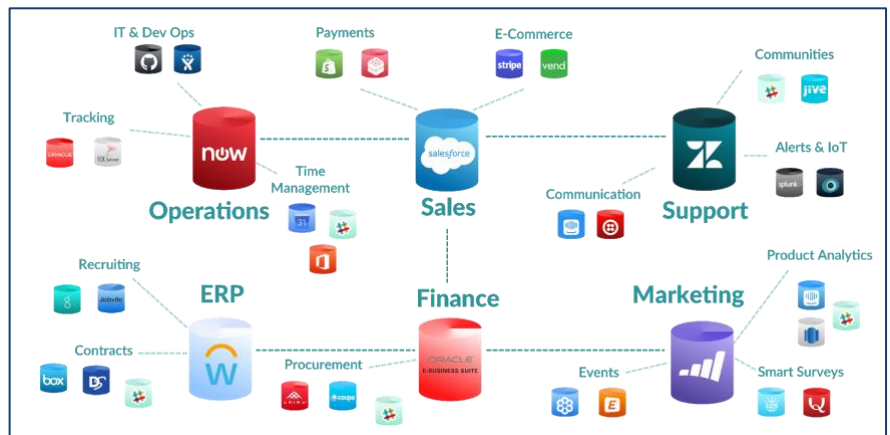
IT & Dev Ops

Payments

E-Commerce

stripe

vend

Communities

jive

Tracking

ORACLE

SQL Server

now

salesforce

Alerts & IoT

splunk

Time Management

31

Communication

Operations

Sales

Support

Product Analytics

Recruiting

Jobvite

ERP

Finance

Marketing

Contracts

box

Procurement

ORACLE
E-BUSINESS SUITE

coupa

Events

Smart Surveys